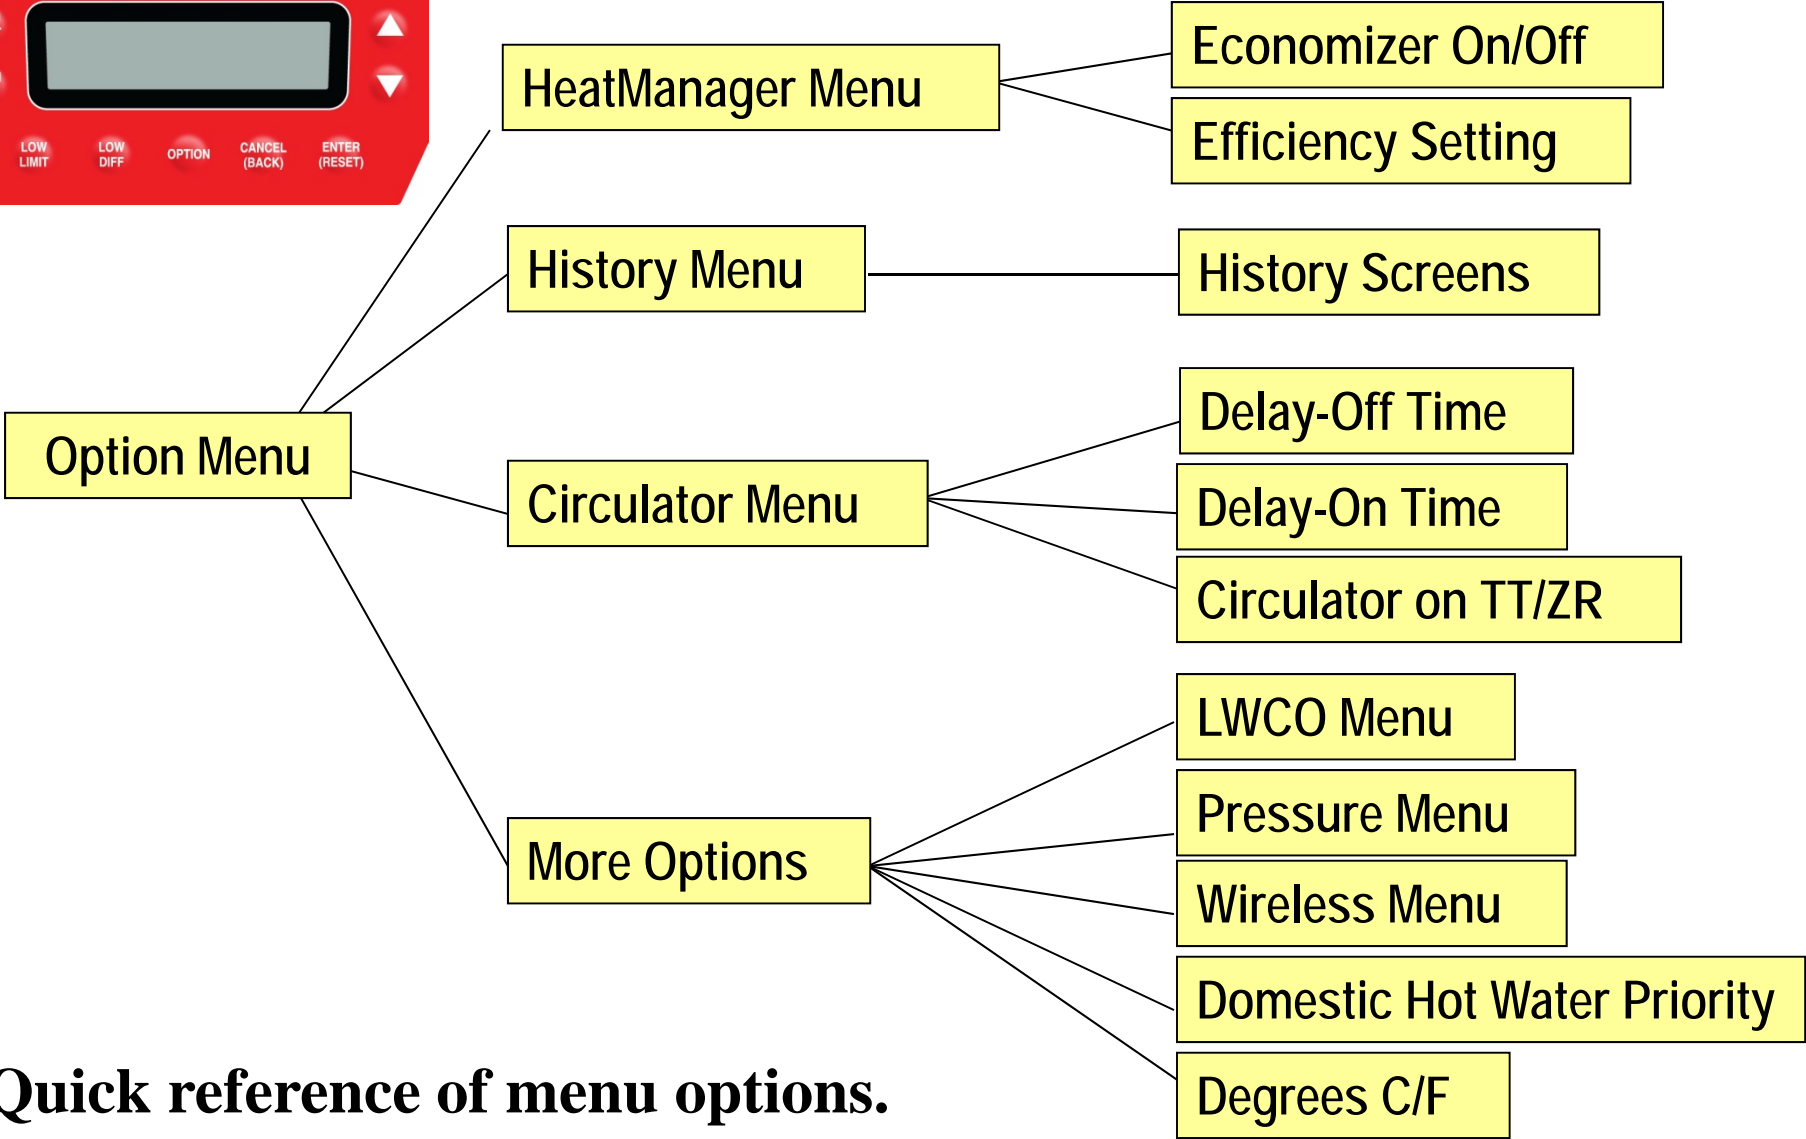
LOW LIMIT
LOW DIFF
OPTION
CANCEL (BACK)
ENTER (RESET)

Option Menu

HeatManager Menu
Economizer On/Off
Efficiency Setting

History Menu
History Screens

Circulator Menu
Delay-Off Time
Delay-On Time
Circulator on TT/ZR

More Options
LWCO Menu
Pressure Menu
Wireless Menu
Domestic Hot Water Priority
Degrees C/F

Quick reference of menu options.